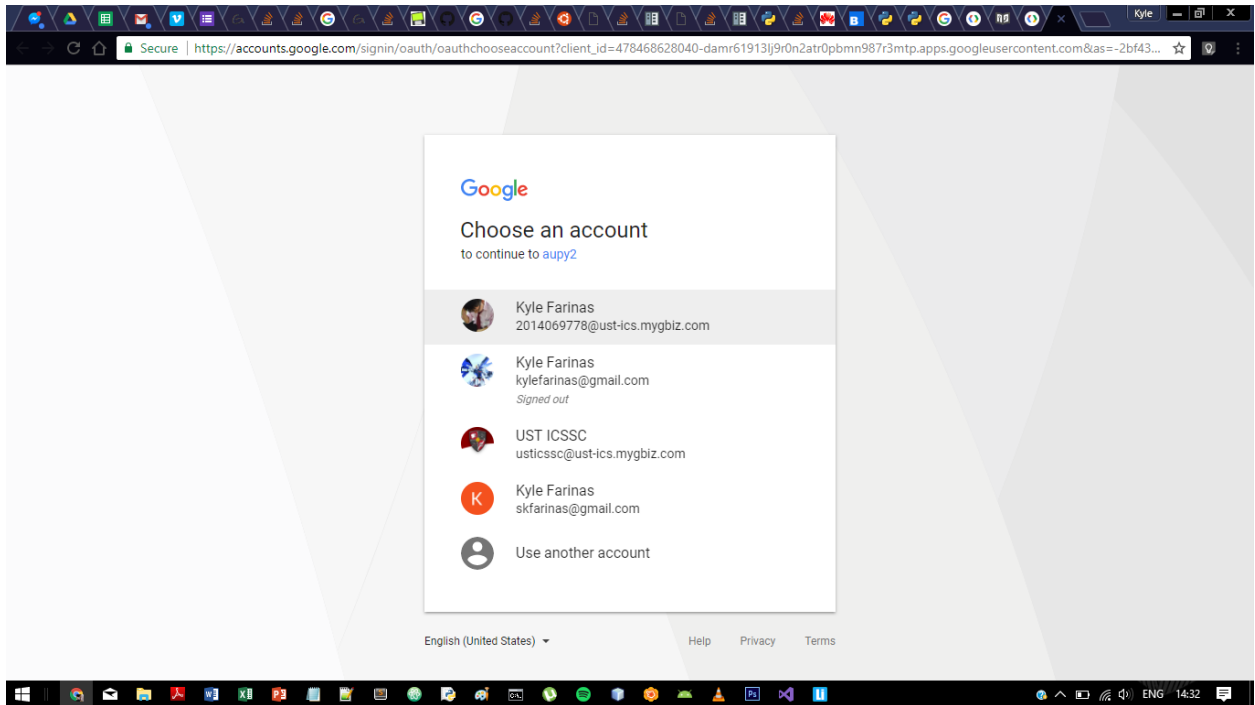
Kyle

Secure | https://accounts.google.com/signin/oauth/oauthchooseaccount?client_id=478468628040-damr61913lj9r0n2atr0pbmn987r3mtp.apps.googleusercontent.com&as=-2bf43...

Google

Choose an account

to continue to aupy2

Kyle Farinas
2014069778@ust-ics.mygbiz.com

Kyle Farinas
kylefarinas@gmail.com
Signed out

UST ICSSC
usticssc@ust-ics.mygbiz.com

K
Kyle Farinas
skfarinas@gmail.com

Use another account

English (United States)

Help Privacy Terms

ENG 14:32